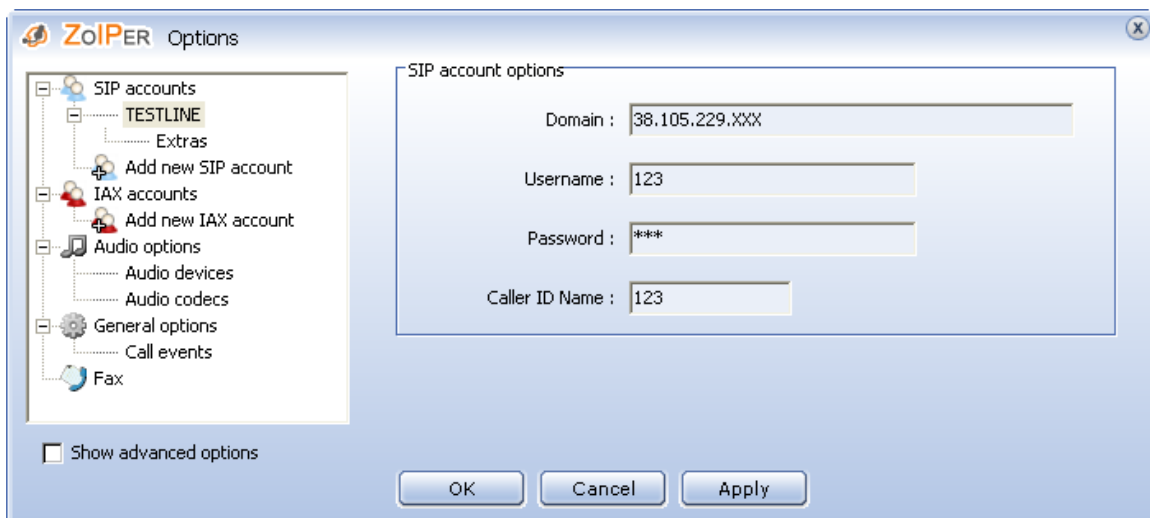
ZoIPER Options

SIP accounts
TESTLINE
Extras
Add new SIP account
IAX accounts
Add new IAX account
Audio options
Audio devices
Audio codecs
General options
Call events
Fax

SIP account options
Domain : 38.105.229.XXX
Username : 123
Password : ***
Caller ID Name : 123

Show advanced options

OK
Cancel
Apply